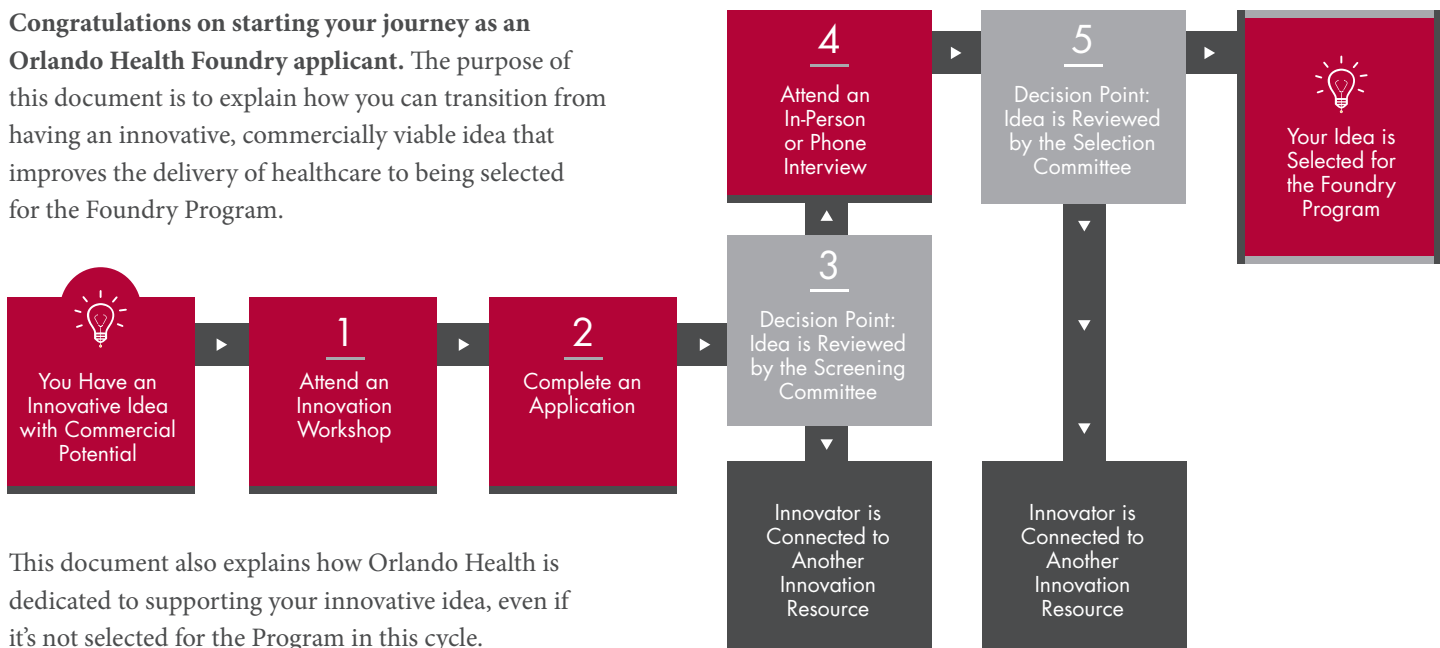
**Congratulations on starting your journey as an Orlando Health Foundry applicant.** The purpose of this document is to explain how you can transition from having an innovative, commercially viable idea that improves the delivery of healthcare to being selected for the Foundry Program.

You Have an Innovative Idea with Commercial Potential

1
Attend an Innovation Workshop

2
Complete an Application

3
Decision Point: Idea is Reviewed by the Screening Committee

Innovator is Connected to Another Innovation Resource

4
Attend an In-Person or Phone Interview

5
Decision Point: Idea is Reviewed by the Selection Committee

Innovator is Connected to Another Innovation Resource

Your Idea is Selected for the Foundry Program

This document also explains how Orlando Health is dedicated to supporting your innovative idea, even if it's not selected for the Program in this cycle.